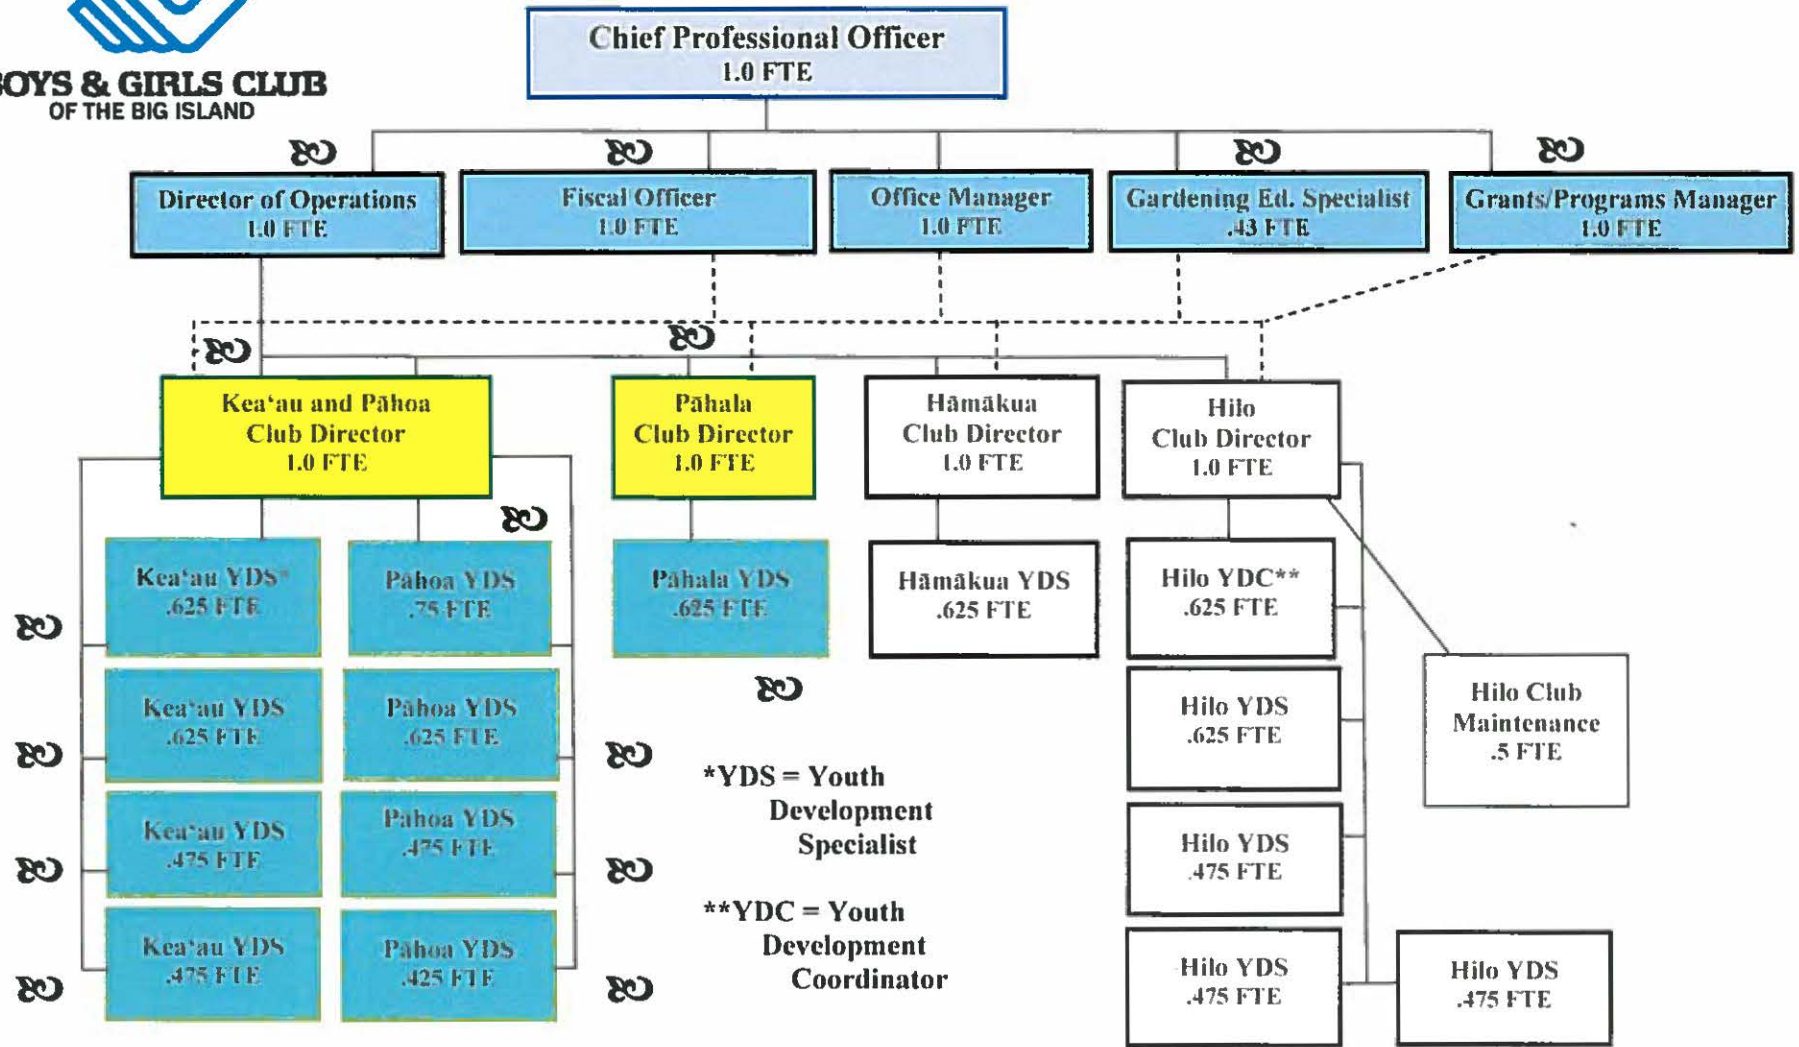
BOYS & GIRLS CLUB
OF THE BIG ISLAND

Chief Professional Officer
1.0 FTE

Director of Operations
1.0 FTE

Fiscal Officer
1.0 FTE

Office Manager
1.0 FTE

Gardening Ed. Specialist
.43 FTE

Grants/Programs Manager
1.0 FTE

Kea'au and Pāhoa
Club Director
1.0 FTE

Pāhala
Club Director
1.0 FTE

Hāmākua
Club Director
1.0 FTE

Hilo
Club Director
1.0 FTE

Kea'au YDS*
.625 FTE

Pāhoa YDS
.75 FTE

Pāhala YDS
.625 FTE

Hāmākua YDS
.625 FTE

Hilo YDC**
.625 FTE

Kea'au YDS
.625 FTE

Pāhoa YDS
.625 FTE

Hilo YDS
.625 FTE

Hilo Club
Maintenance
.5 FTE

Kea'au YDS
.475 FTE

Pāhoa YDS
.475 FTE

Hilo YDS
.475 FTE

Kea'au YDS
.475 FTE

Pāhoa YDS
.425 FTE

Hilo YDS
.475 FTE

Hilo YDS
.475 FTE

*YDS = Youth Development Specialist

**YDC = Youth Development Coordinator